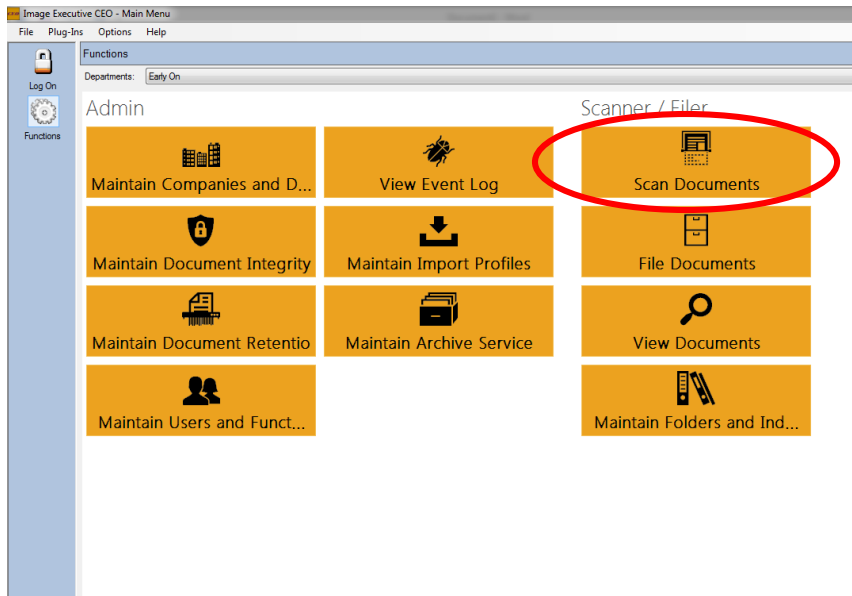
Image Executive CEO - Main Menu

File Plug-Ins Options Help

Log On

Functions

Functions

Departments: Early On

Admin

Maintain Companies and D...

View Event Log

Maintain Document Integrity

Maintain Import Profiles

Maintain Document Retentio

Maintain Archive Service

Maintain Users and Funct...

Scanner / Filer

Scan Documents

File Documents

View Documents

Maintain Folders and Ind...